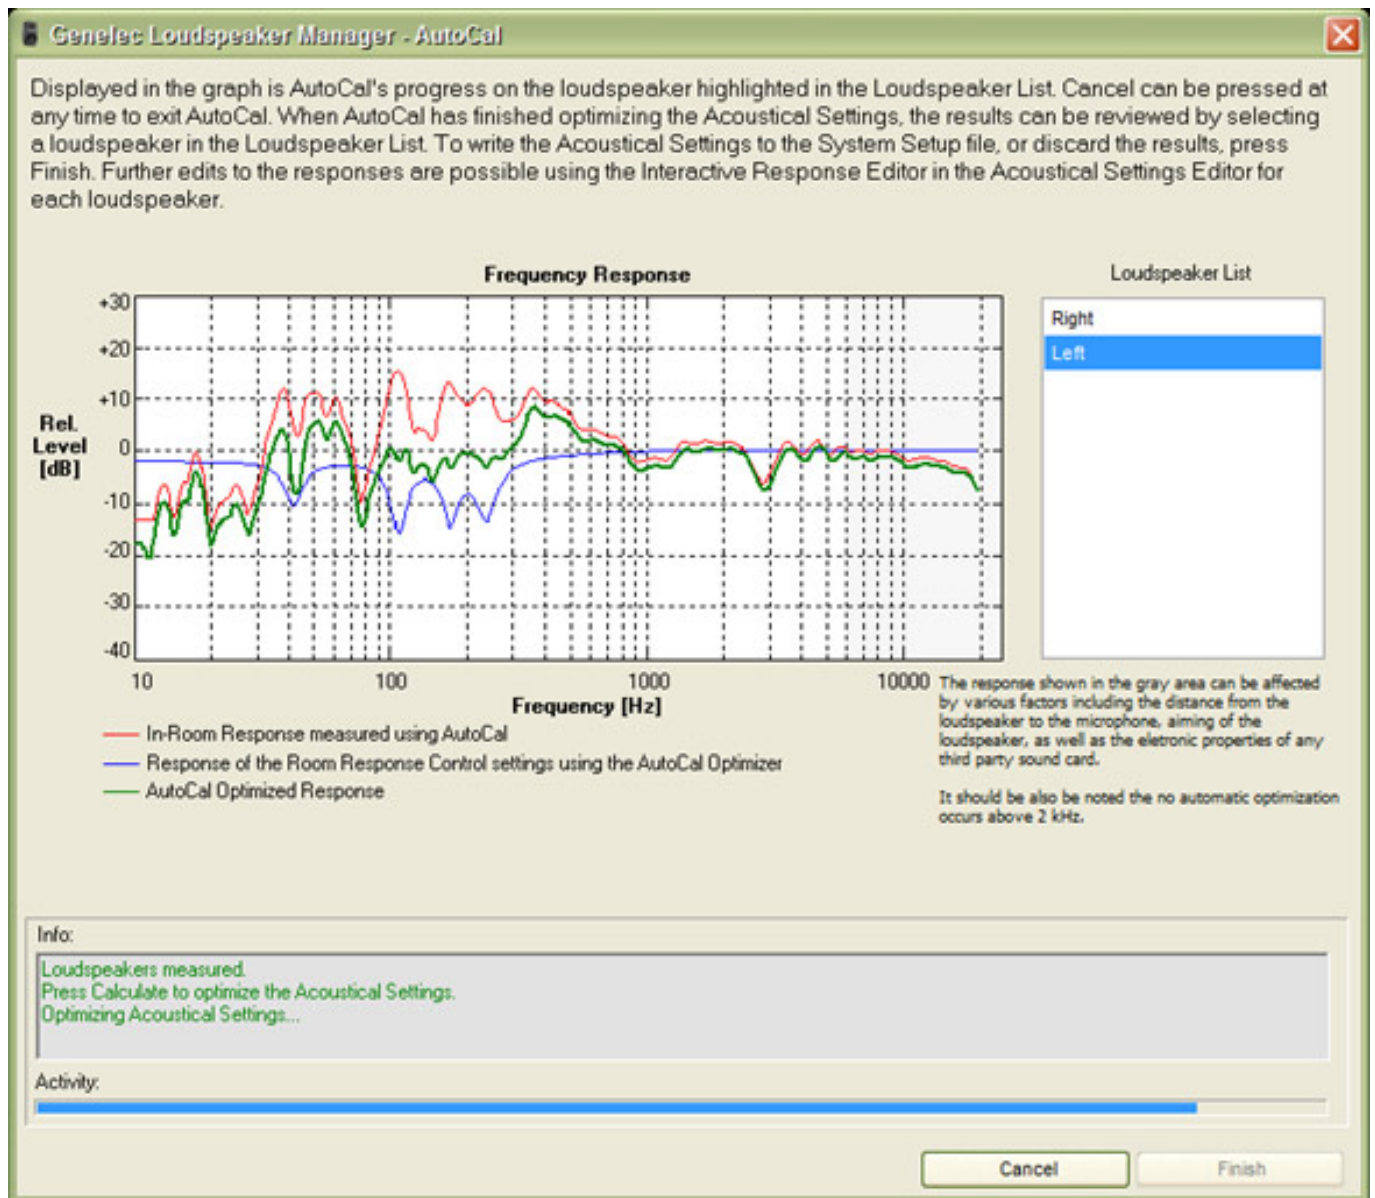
Genelec Loudspeaker Manager - AutoCal

Displayed in the graph is AutoCal's progress on the loudspeaker highlighted in the Loudspeaker List. Cancel can be pressed at any time to exit AutoCal. When AutoCal has finished optimizing the Acoustical Settings, the results can be reviewed by selecting a loudspeaker in the Loudspeaker List. To write the Acoustical Settings to the System Setup file, or discard the results, press Finish. Further edits to the responses are possible using the Interactive Response Editor in the Acoustical Settings Editor for each loudspeaker.

Frequency Response

Rel. Level [dB]

+30
+20
+10
0
-10
-20
-30
-40

10
100
1000
10000

Frequency [Hz]

In-Room Response measured using AutoCal
Response of the Room Response Control settings using the AutoCal Optimizer
AutoCal Optimized Response

Loudspeaker List

Right
Left

The response shown in the gray area can be affected by various factors including the distance from the loudspeaker to the microphone, aiming of the loudspeaker, as well as the eletronic properties of any third party sound card.

It should be also be noted the no automatic optimization occurs above 2 kHz.

Info:

Loudspeakers measured.
Press Calculate to optimize the Acoustical Settings.
Optimizing Acoustical Settings...

Activity:

Cancel
Finish